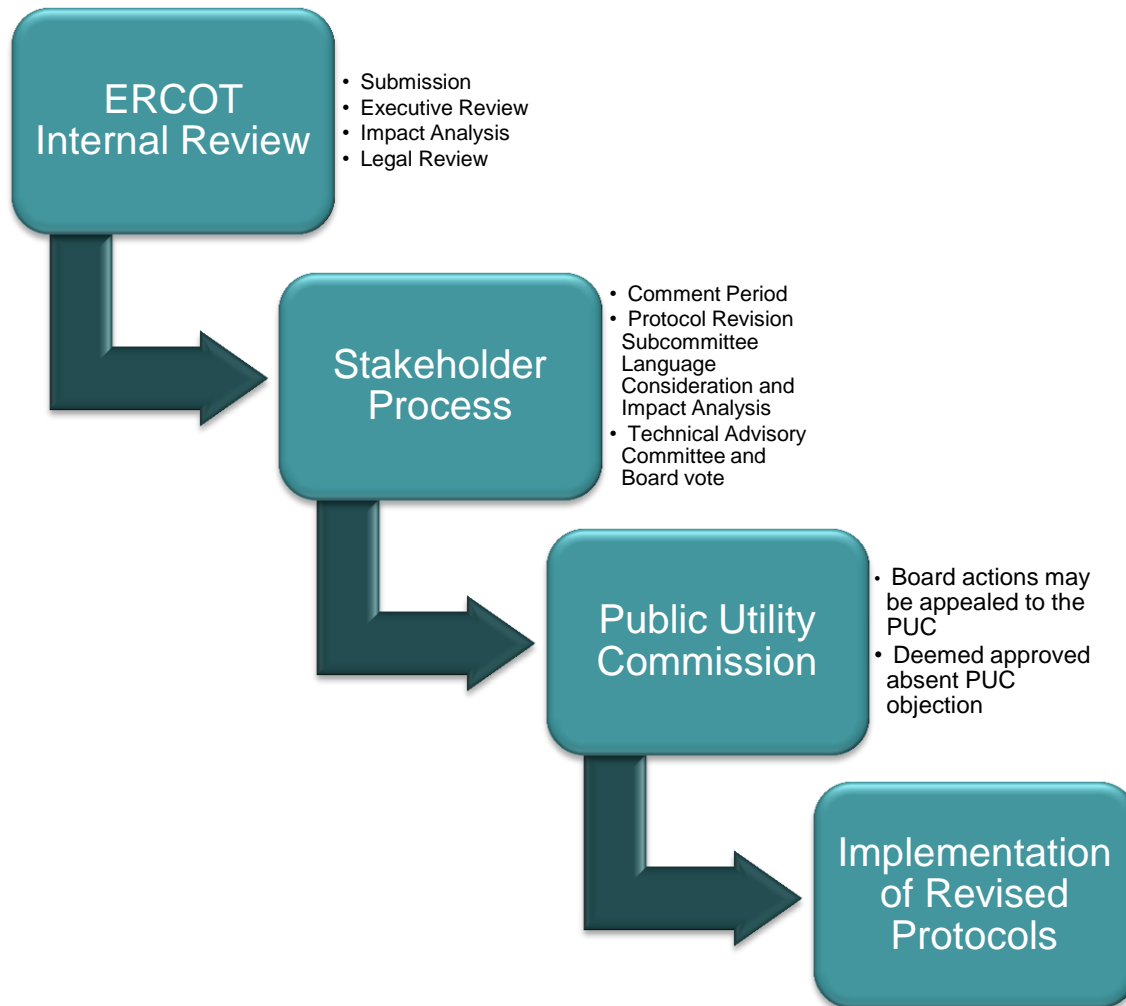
ERCOT Internal Review

- Submission
- Executive Review
- Impact Analysis
- Legal Review

Stakeholder Process

- Comment Period
- Protocol Revision Subcommittee Language Consideration and Impact Analysis
- Technical Advisory Committee and Board vote

Public Utility Commission

- Board actions may be appealed to the PUC
- Deemed approved absent PUC objection

Implementation of Revised Protocols